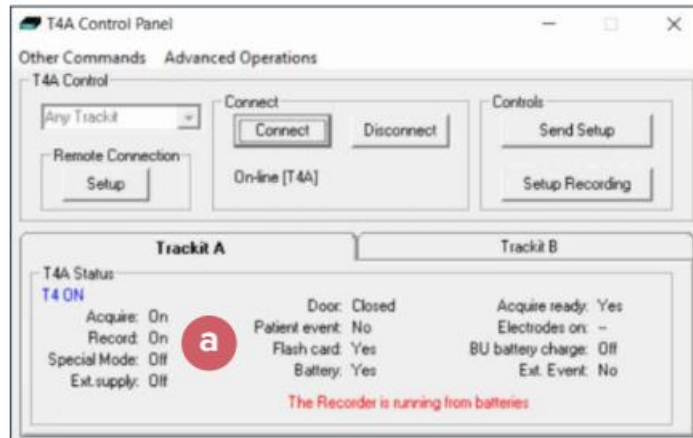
T4A Control Panel

Other Commands Advanced Operations

T4A Control

Any Trackit

Remote Connection

Setup

Connect

Connect Disconnect

On-line [T4A]

Controls

Send Setup

Setup Recording

Trackit A

Trackit B

T4A Status

T4 ON

Acquire: On
Record: On
Special Mode: Off
Ext.supply: Off

a

Door: Closed
Patient event: No
Flash card: Yes
Battery: Yes

Acquire ready: Yes
Electrodes on: --
BU battery charge: Off
Ext. Event: No

The Recorder is running from batteries